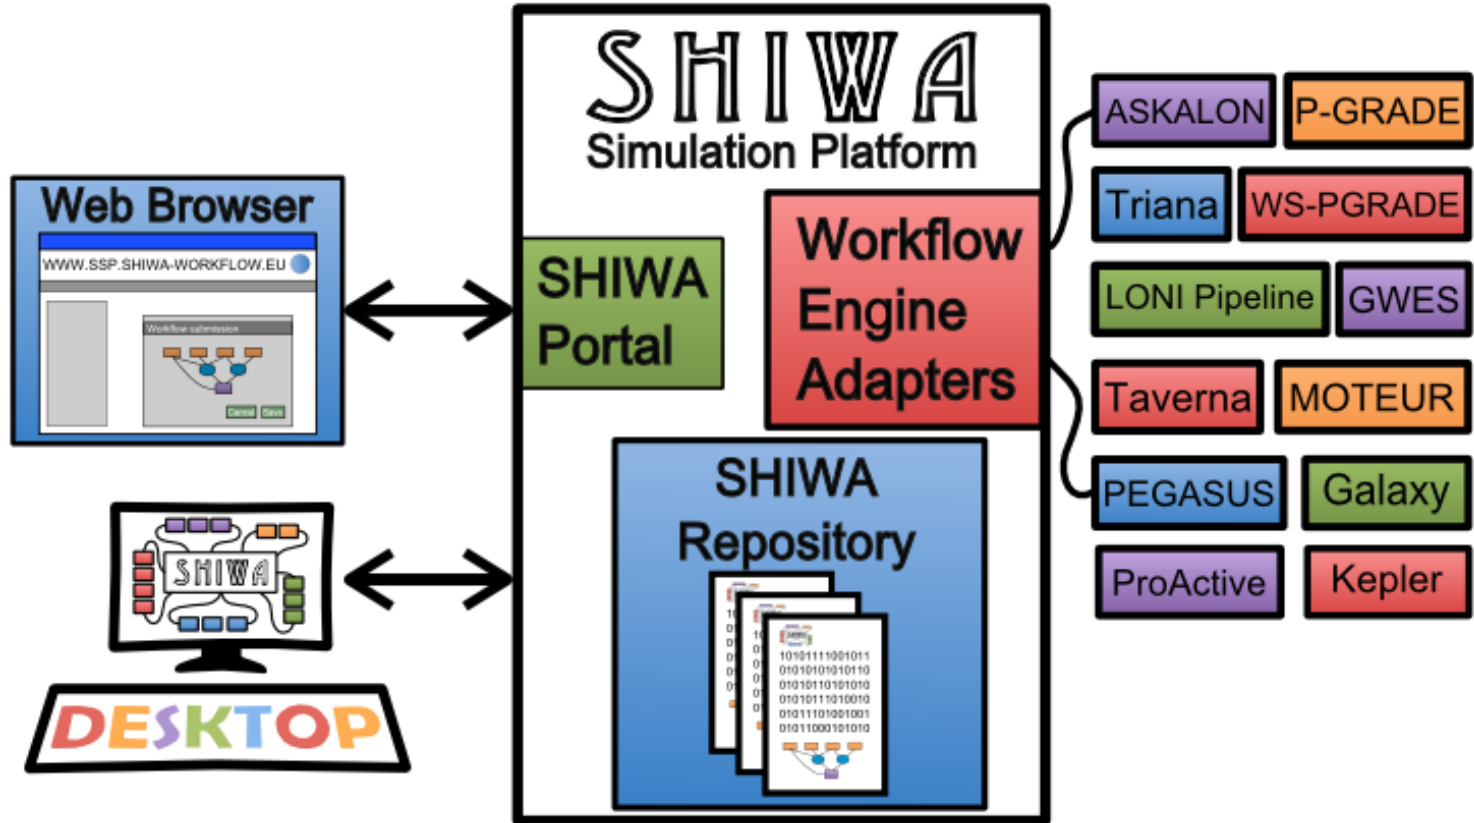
Web Browser

WWW.SSP.SHIWA-WORKFLOW.EU

Workflow submission

Cancel Save

SHIWA

DESKTOP

SHIWA
Simulation Platform

SHIWA Portal

Workflow Engine Adapters

SHIWA Repository

SHIWA

1010111100101
0101010101011
0101011010101
0101011101001
0101110100100
0101100010101

ASKALON
P-GRADE
Triana
WS-PGRADE
LONI Pipeline
GWES
Taverna
MOTEUR
PEGASUS
Galaxy
ProActive
Kepler